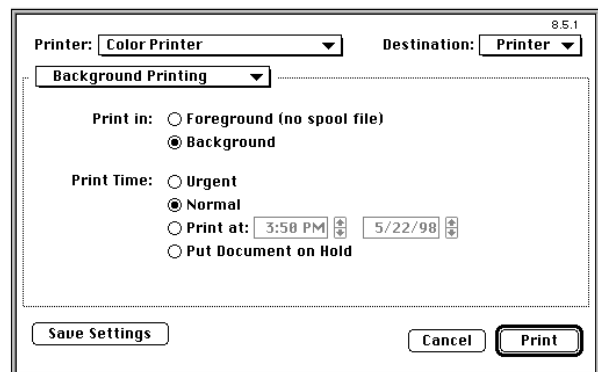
8.5.1

Printer: Color Printer

Destination: Printer

Background Printing

Print in: Foreground (no spool file)

Background

Print Time: Urgent

Normal

Print at: 3:50 PM 5/22/98

Put Document on Hold

Save Settings

Cancel

Print